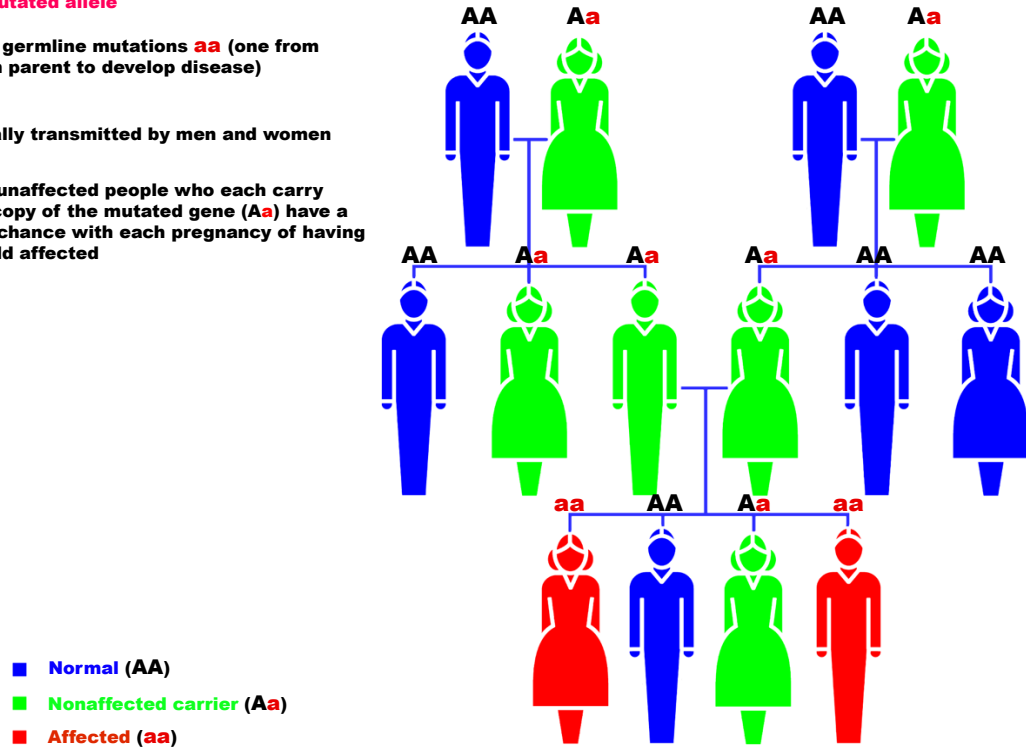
utated allele

germline mutations aa (one from parent to develop disease)

ally transmitted by men and women

unaffected people who each carry copy of the mutated gene (Aa) have a chance with each pregnancy of having ld affected

AA Aa AA Aa

AA Aa Aa Aa AA AA

aa AA Aa aa

Normal (AA)

Nonaffected carrier (Aa)

Affected (aa)